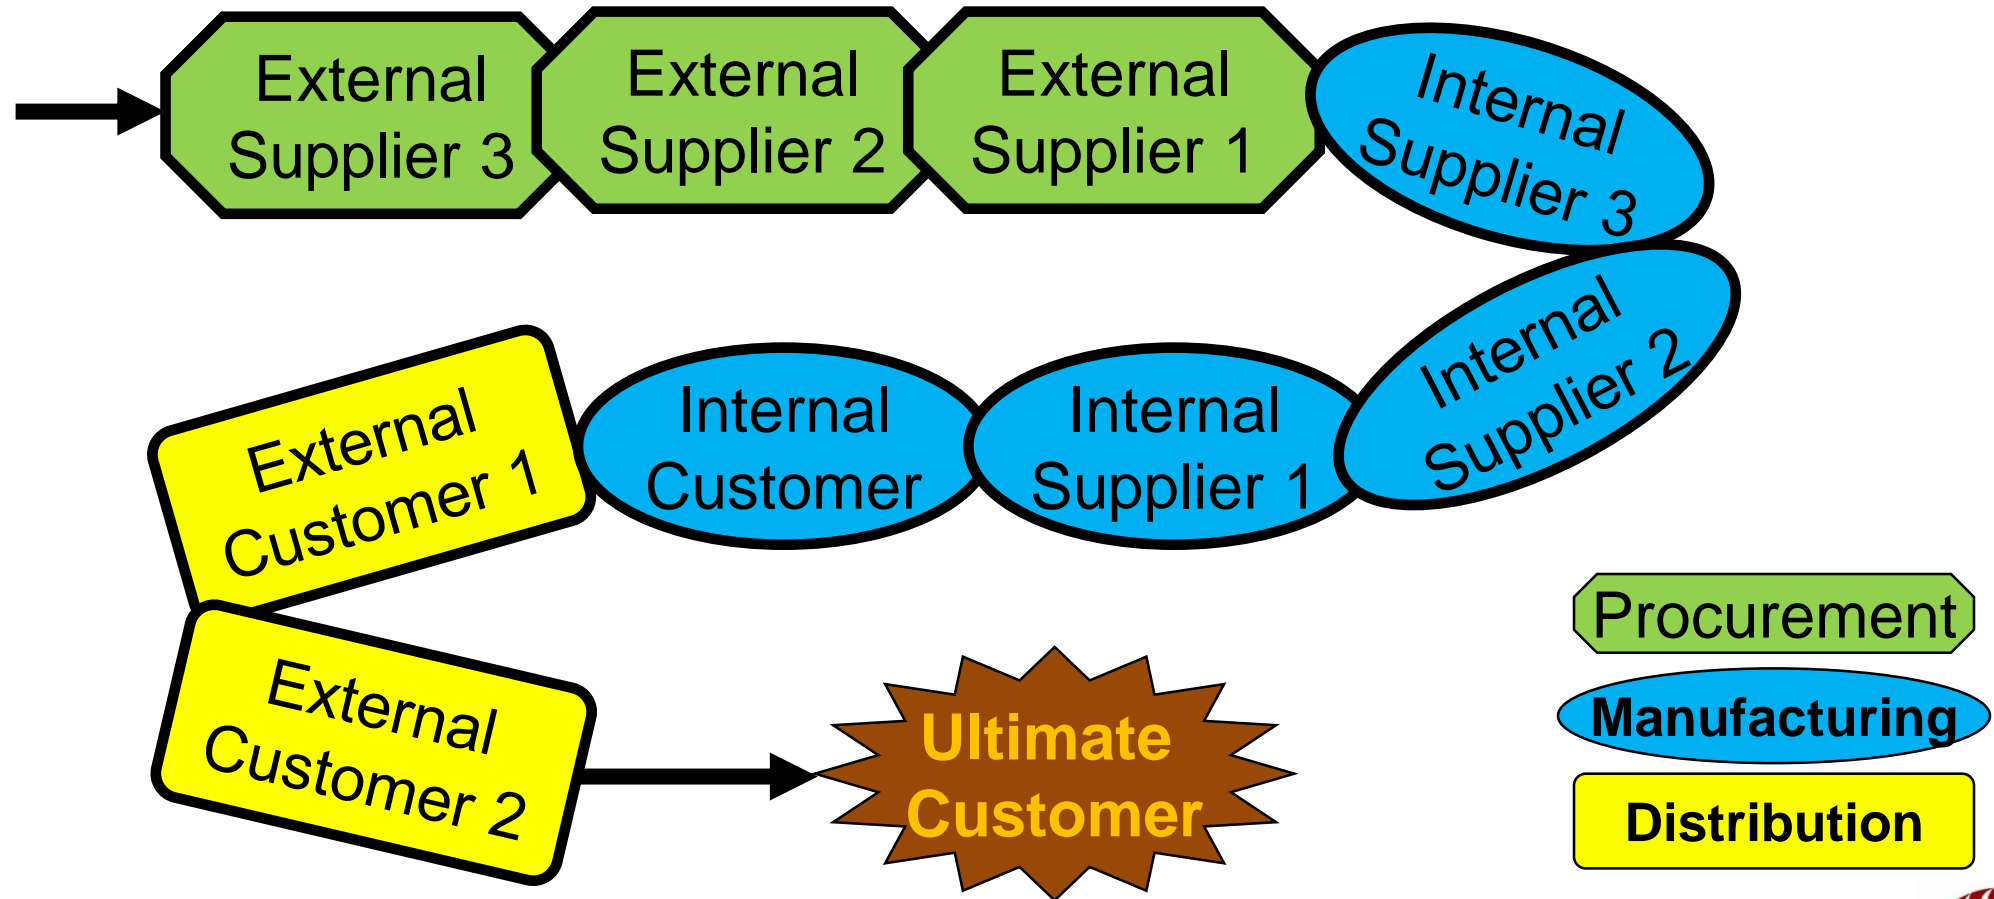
External Supplier 3

External Supplier 2

External Supplier 1

Internal Supplier 3

Internal Supplier 2

Internal Supplier 1

Internal Customer

External Customer 1

External Customer 2

Ultimate Customer

Procurement

Manufacturing

Distribution